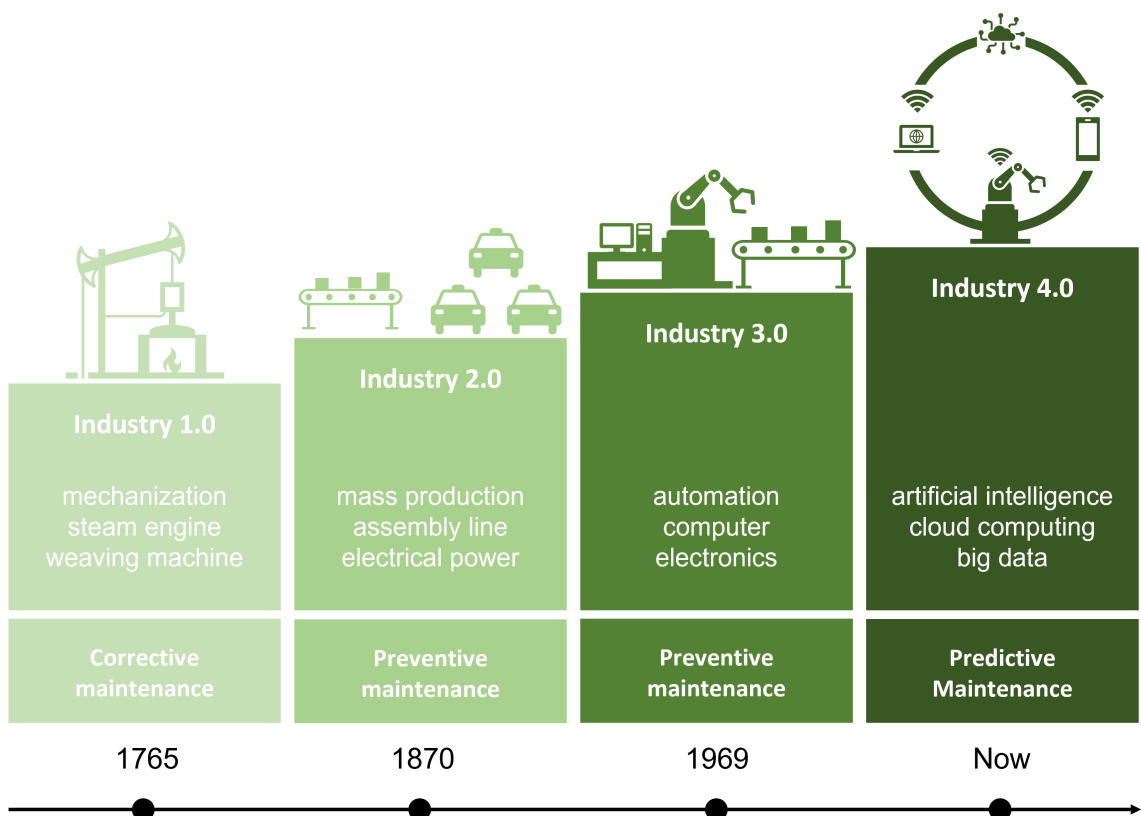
Industry 1.0

mechanization
steam engine
weaving machine

Corrective maintenance

1765

Industry 2.0

mass production
assembly line
electrical power

Preventive maintenance

1870

Industry 3.0

automation
computer
electronics

Preventive maintenance

1969

Industry 4.0

artificial intelligence
cloud computing
big data

Predictive Maintenance

Now